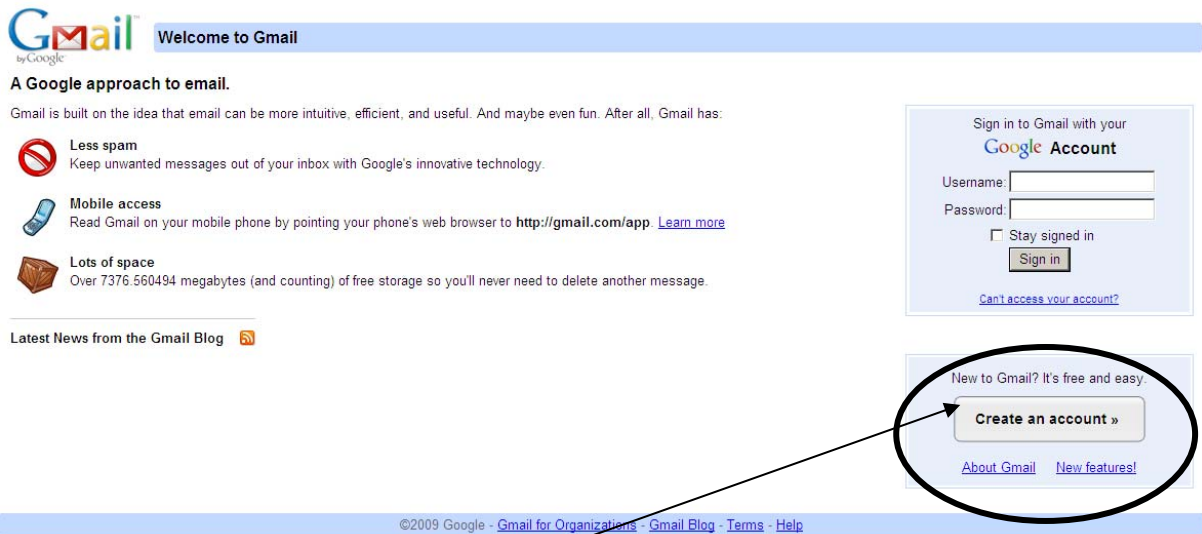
Gmail by Google

Welcome to Gmail

A Google approach to email.

Gmail is built on the idea that email can be more intuitive, efficient, and useful. And maybe even fun. After all, Gmail has:

Less spam
Keep unwanted messages out of your inbox with Google's innovative technology.

Mobile access
Read Gmail on your mobile phone by pointing your phone's web browser to http://gmail.com/app. Learn more

Lots of space
Over 7376.560494 megabytes (and counting) of free storage so you'll never need to delete another message.

Latest News from the Gmail Blog

Sign in to Gmail with your
Google Account

Username:
Password:
Stay signed in
Sign in

Can't access your account?

New to Gmail? It's free and easy.

Create an account »

About Gmail New features!

©2009 Google - Gmail for Organizations - Gmail Blog - Terms - Help